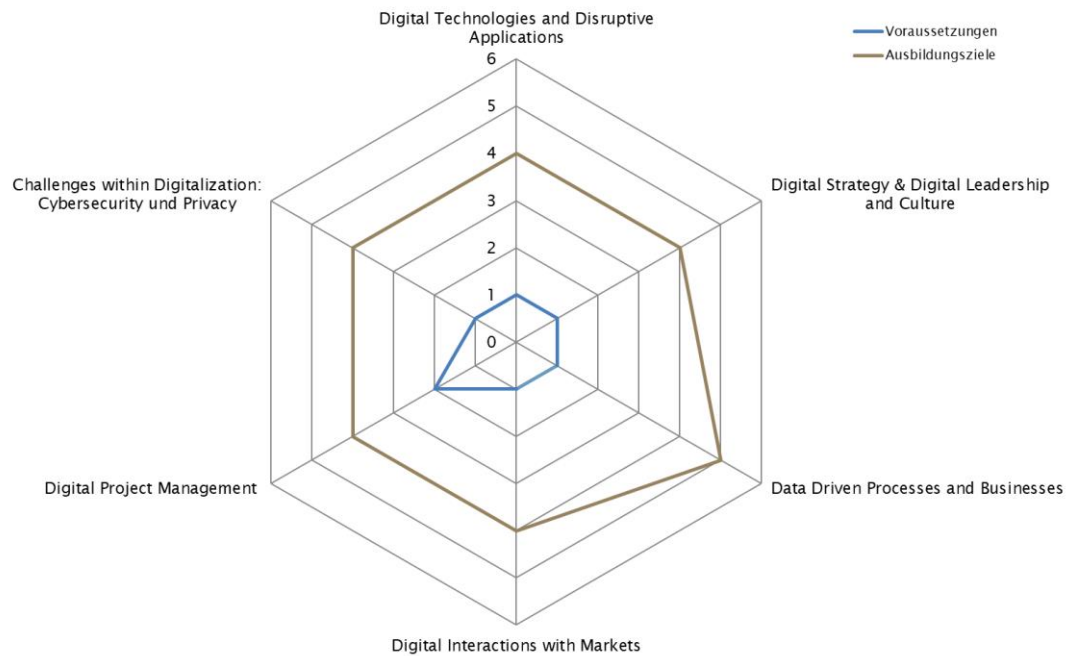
Digital Technologies and Disruptive Applications

Voraussetzungen
Ausbildungsziele

6
5
4
3
2
1
0

Challenges within Digitalization: Cybersecurity und Privacy

Digital Strategy & Digital Leadership and Culture

Digital Project Management

Data Driven Processes and Businesses

Digital Interactions with Markets